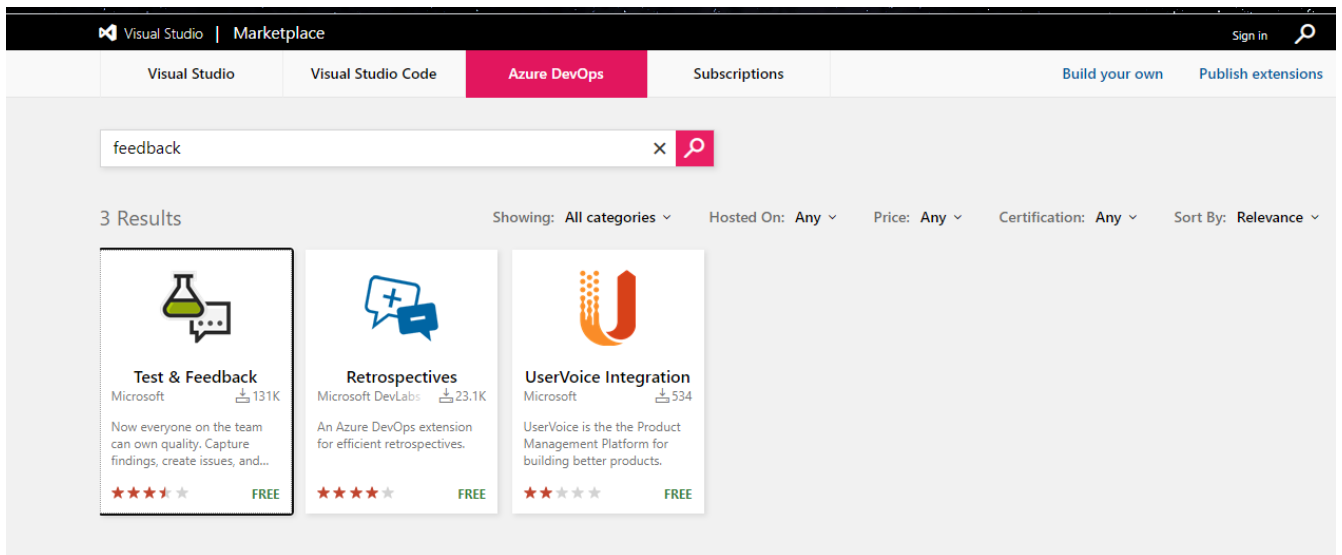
Visual Studio | Marketplace

Sign in

Visual Studio
Visual Studio Code
Azure DevOps
Subscriptions
Build your own
Publish extensions

feedback

3 Results

Showing: All categories
Hosted On: Any
Price: Any
Certification: Any
Sort By: Relevance

Test & Feedback
Microsoft 131K
Now everyone on the team can own quality. Capture findings, create issues, and...
FREE

Retrospectives
Microsoft DevLabs 23.1K
An Azure DevOps extension for efficient retrospectives.
FREE

UserVoice Integration
Microsoft 534
UserVoice is the the Product Management Platform for building better products.
FREE